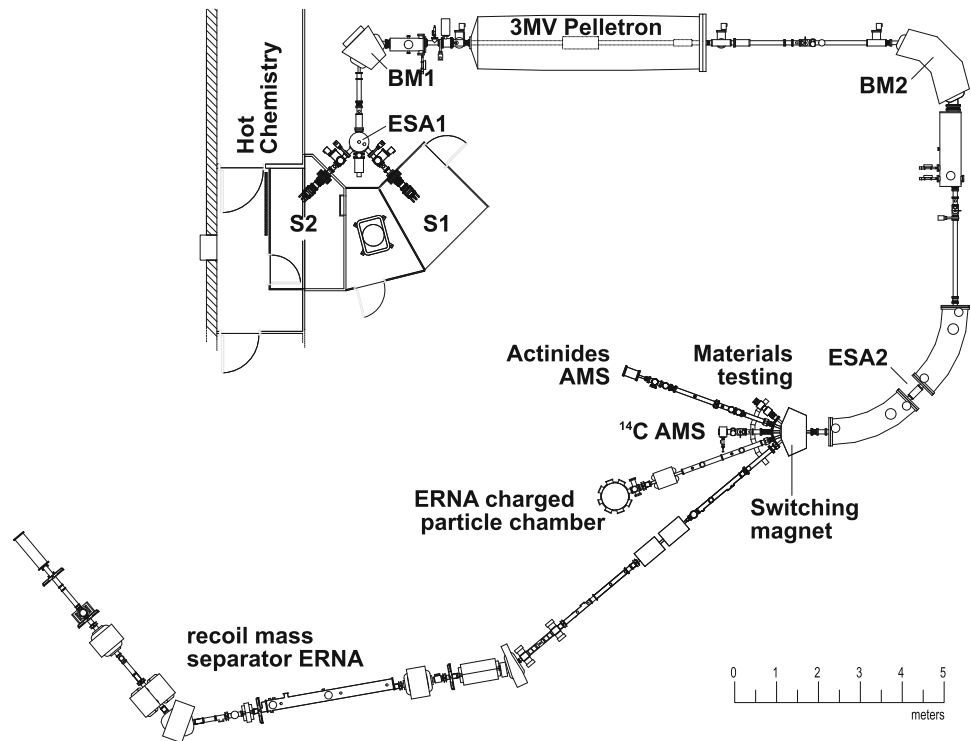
Hot Chemistry

BM1

3MV Pelletron

BM2

ESA1

S2

S1

Actinides AMS

Materials testing

ESA2

$^{14}$C AMS

ERNA charged particle chamber

Switching magnet

recoil mass separator ERNA

0 1 2 3 4 5
meters